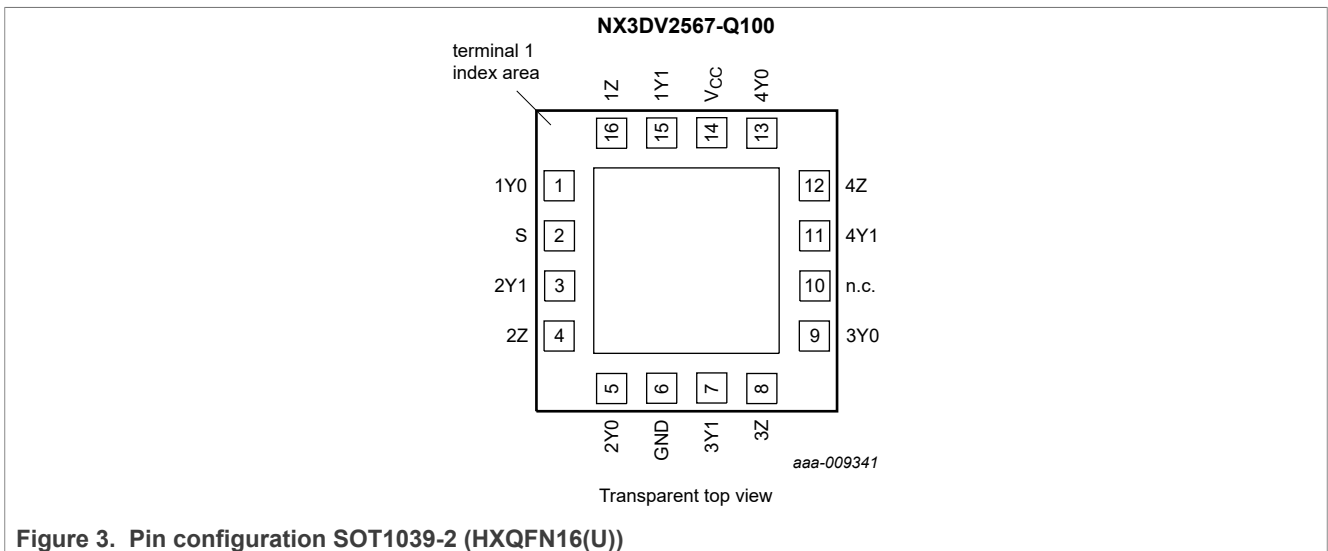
NX3DV2567-Q100

terminal 1 index area

1Z 1Y1 $V_{CC}$ 4Y0

16 15 14 13

1Y0 1

S 2

2Y1 3

2Z 4

12 4Z

11 4Y1

10 n.c.

9 3Y0

5 6 7 8

2Y0 GND 3Y1 3Z

aaa-009341

Transparent top view

Figure 3. Pin configuration SOT1039-2 (HXQFN16(U))